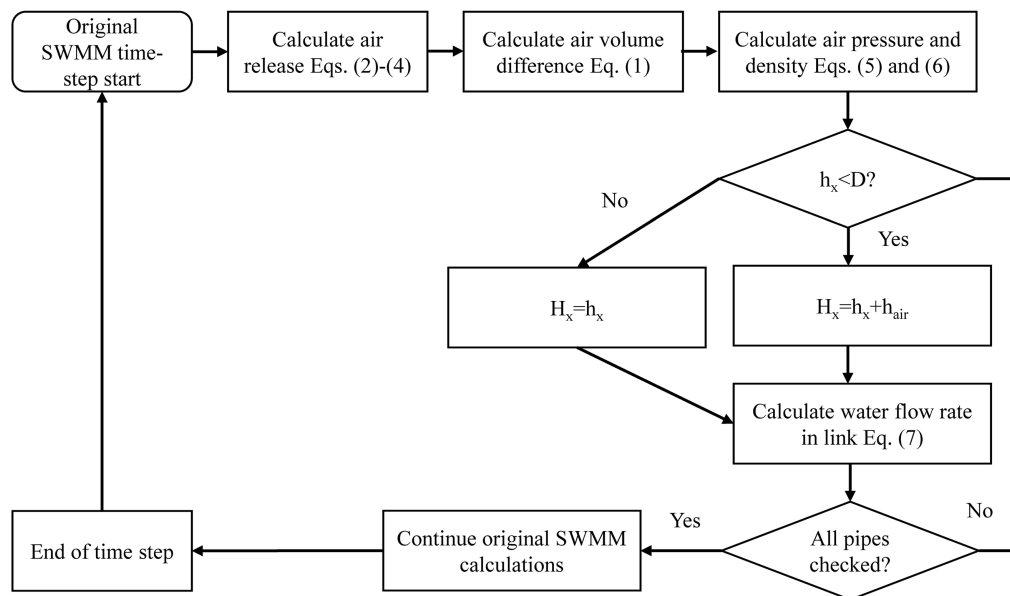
Original SWMM time-step start

Calculate air release Eqs. (2)-(4)

Calculate air volume difference Eq. (1)

Calculate air pressure and density Eqs. (5) and (6)

$h_x<D$?

No

Yes

$H_x=h_x$

$H_x=h_x+h_{air}$

Calculate water flow rate in link Eq. (7)

No

Yes

All pipes checked?

Continue original SWMM calculations

End of time step